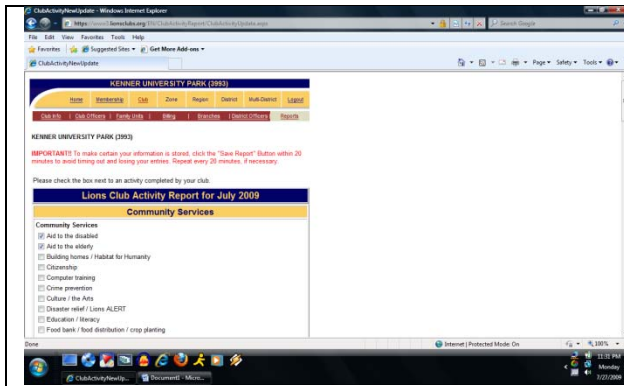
ClubActivityNewUpdate - Windows Internet Explorer

https://www1.lionsclubs.org/EN/ClubActivityReport/ClubActivityUpdate.aspx

Search Google

File Edit View Favorites Tools Help

Favorites | Suggested Sites ▾ | Get More Add-ons ▾

ClubActivityNewUpdate

Page ▾ Safety ▾ Tools ▾

KENNER UNIVERSITY PARK (3993)

Home | Membership | Club | Zone | Region | District | Multi-District | Logout

Club Info | Club Officers | Family Units | Billing | Branches | District Officers | Reports

KENNER UNIVERSITY PARK (3993)

IMPORTANT! To make certain your information is stored, click the "Save Report" Button within 20 minutes to avoid timing out and losing your entries. Repeat every 20 minutes, if necessary.

Please check the box next to an activity completed by your club.

Lions Club Activity Report for July 2009

Community Services

Community Services

Aid to the disabled

Aid to the elderly

Building homes / Habitat for Humanity

Citizenship

Computer training

Crime prevention

Culture / the Arts

Disaster relief / Lions ALERT

Education / literacy

Food bank / food distribution / crop planting

Done

Internet | Protected Mode: On

100%

ClubActivityNewUp...

Document1 - Micro...

11:31 PM
Monday
7/27/2009